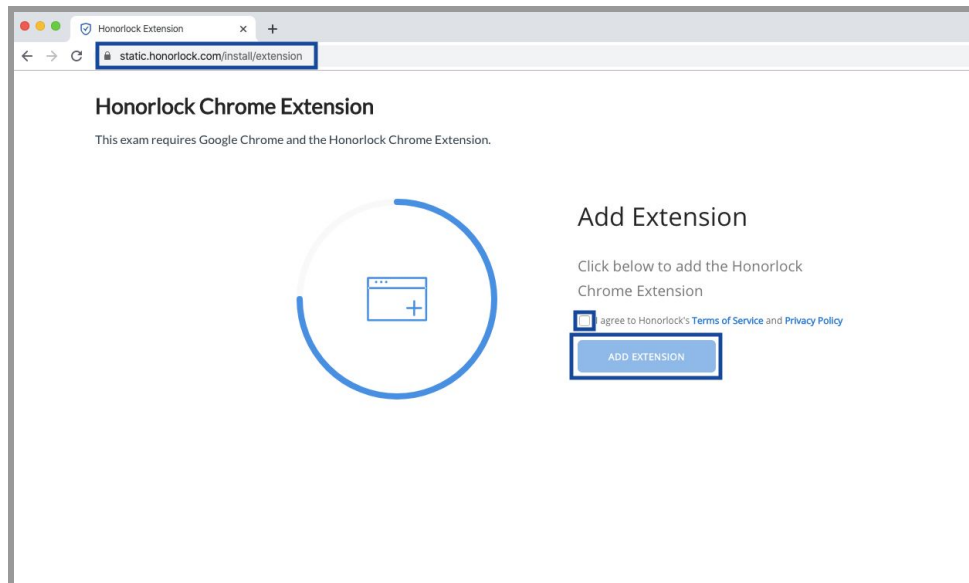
Honorlock Extension

static.honorlock.com/install/extension

Honorlock Chrome Extension

This exam requires Google Chrome and the Honorlock Chrome Extension.

Add Extension

Click below to add the Honorlock Chrome Extension

I agree to Honorlock's Terms of Service and Privacy Policy

ADD EXTENSION